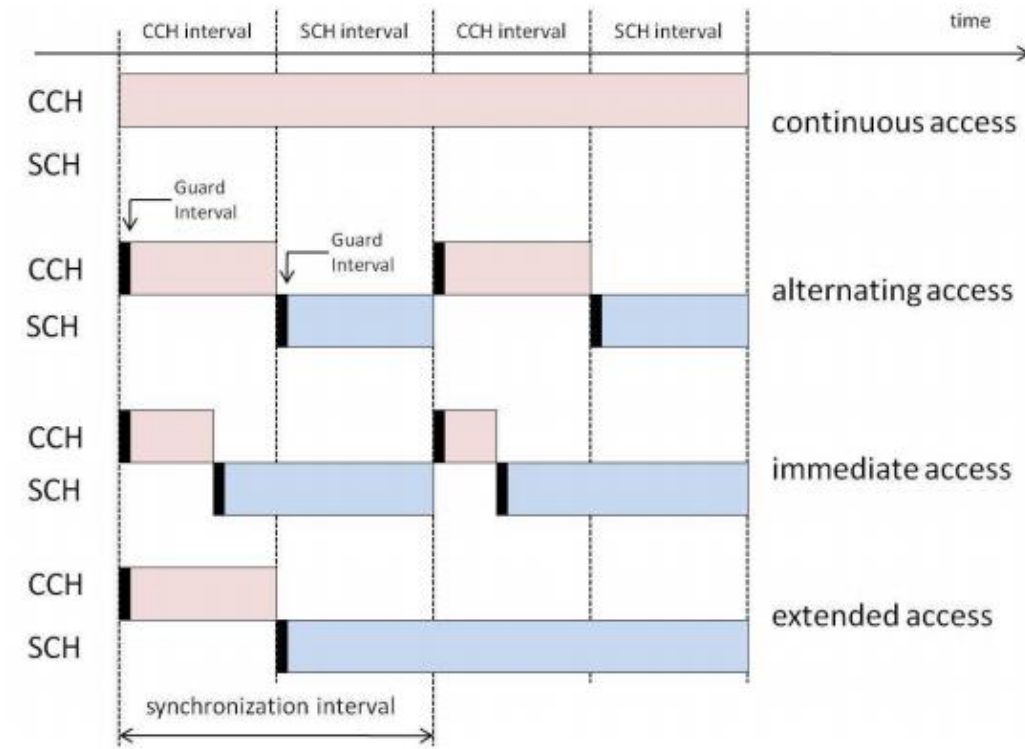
CCH interval SCH interval CCH interval SCH interval time

CCH
SCH
continuous access

Guard Interval
Guard Interval
CCH
SCH
alternating access

CCH
SCH
immediate access

CCH
SCH
extended access

synchronization interval